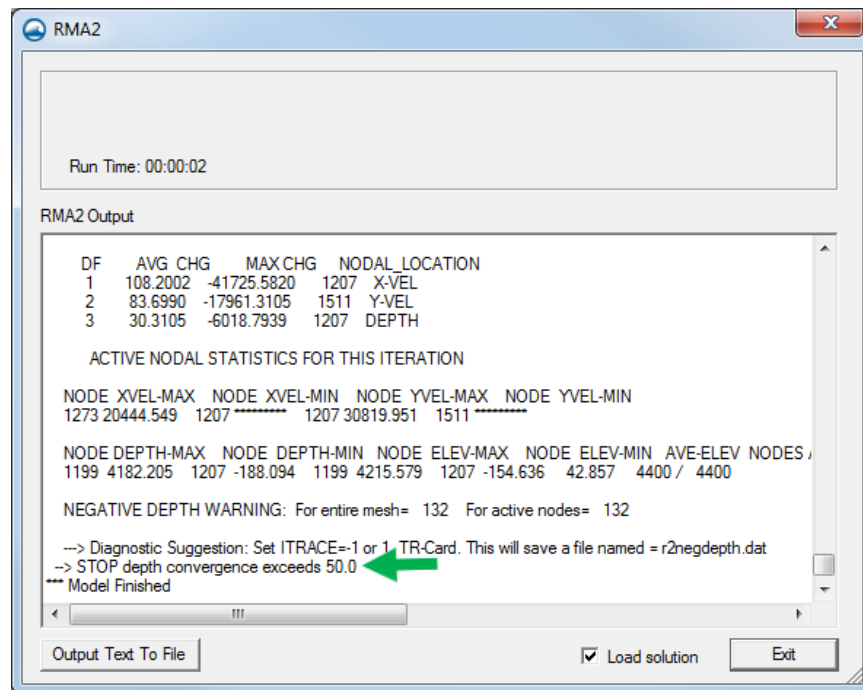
RMA2

Run Time: 00:00:02

RMA2 Output

| DF | AVG CHG | MAX CHG | NODAL_LOCATION | |
|---|---|---|---|---|
| 1 | 108.2002 | -41725.5820 | 1207 | X-VEL |
| 2 | 83.6990 | -17961.3105 | 1511 | Y-VEL |
| 3 | 30.3105 | -6018.7939 | 1207 | DEPTH |

ACTIVE NODAL STATISTICS FOR THIS ITERATION

NODE XVEL-MAX NODE XVEL-MIN NODE YVEL-MAX NODE YVEL-MIN
1273 20444.549 1207 ********** 1207 30819.951 1511 **********

NODE DEPTH-MAX NODE DEPTH-MIN NODE ELEV-MAX NODE ELEV-MIN AVE-ELEV NODES A
1199 4182.205 1207 -188.094 1199 4215.579 1207 -154.636 42.857 4400 / 4400

NEGATIVE DEPTH WARNING: For entire mesh= 132 For active nodes= 132

---> Diagnostic Suggestion: Set ITRACE=-1 or 1, TR-Card. This will save a file named = r2negdepth.dat
--> STOP depth convergence exceeds 50.0
*** Model Finished

Output Text To File

Load solution

Exit